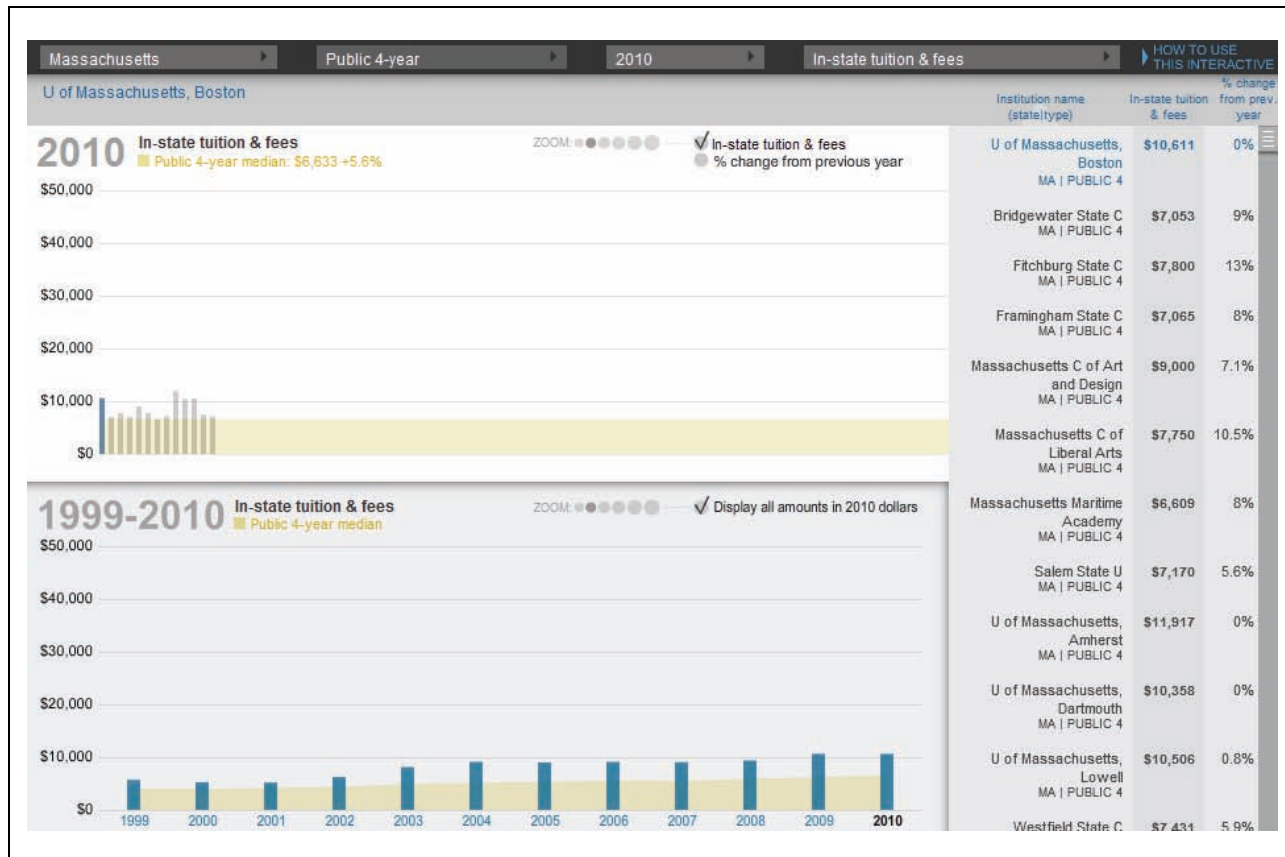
Massachusetts | Public 4-year | 2010 | In-state tuition & fees | HOW TO USE THIS INTERACTIVE

U of Massachusetts, Boston

2010 In-state tuition & fees
Public 4-year median: \$6,633 +5.6%

ZOOM:

✓ In-state tuition & fees
% change from previous year

\$50,000
\$40,000
\$30,000
\$20,000
\$10,000
\$0

1999-2010 In-state tuition & fees
Public 4-year median

ZOOM:

✓ Display all amounts in 2010 dollars

\$50,000
\$40,000
\$30,000
\$20,000
\$10,000
\$0

1999 2000 2001 2002 2003 2004 2005 2006 2007 2008 2009 2010

| Institution name (state\|type) | In-state tuition & fees | % change from prev. year |
|---|---|---|
| U of Massachusetts, Boston MA \| PUBLIC 4 | \$10,611 | 0% |
| Bridgewater State C MA \| PUBLIC 4 | \$7,053 | 9% |
| Fitchburg State C MA \| PUBLIC 4 | \$7,800 | 13% |
| Framingham State C MA \| PUBLIC 4 | \$7,065 | 8% |
| Massachusetts C of Art and Design MA \| PUBLIC 4 | \$9,000 | 7.1% |
| Massachusetts C of Liberal Arts MA \| PUBLIC 4 | \$7,750 | 10.5% |
| Massachusetts Maritime Academy MA \| PUBLIC 4 | \$6,609 | 8% |
| Salem State U MA \| PUBLIC 4 | \$7,170 | 5.6% |
| U of Massachusetts, Amherst MA \| PUBLIC 4 | \$11,917 | 0% |
| U of Massachusetts, Dartmouth MA \| PUBLIC 4 | \$10,358 | 0% |
| U of Massachusetts, Lowell MA \| PUBLIC 4 | \$10,506 | 0.8% |
| Westfield State C | \$7,431 | 5.9% |